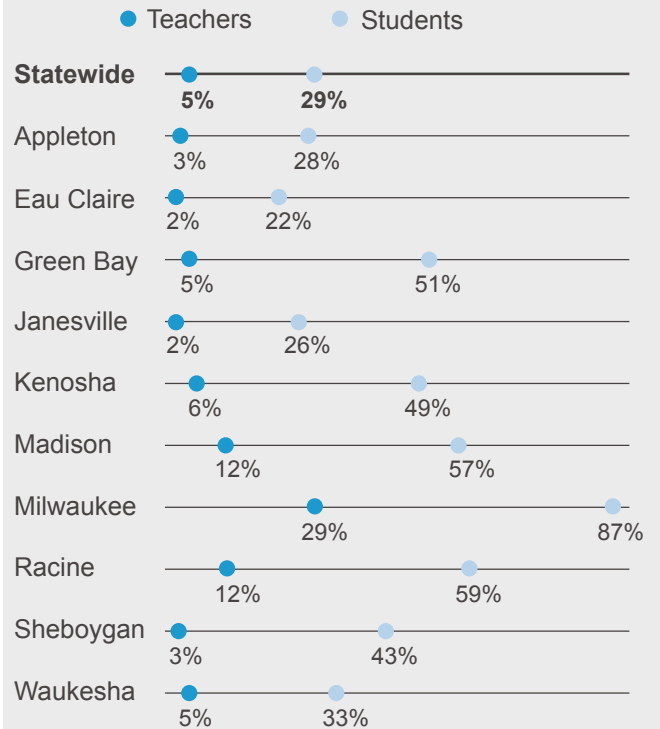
Teachers Students

**Statewide** **5%** **29%**

Appleton 3% 28%

Eau Claire 2% 22%

Green Bay 5% 51%

Janesville 2% 26%

Kenosha 6% 49%

Madison 12% 57%

Milwaukee 29% 87%

Racine 12% 59%

Sheboygan 3% 43%

Waukesha 5% 33%